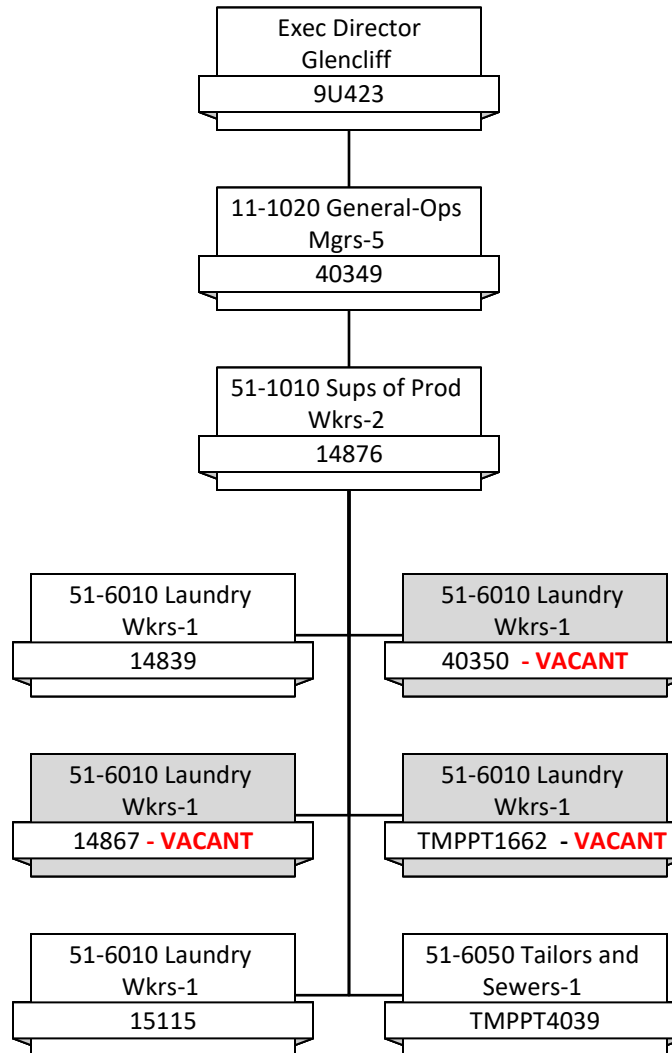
Exec Director Glencliff
9U423

11-1020 General-Ops Mgrs-5
40349

51-1010 Sups of Prod Wkrs-2
14876

51-6010 Laundry Wkrs-1
14839

51-6010 Laundry Wkrs-1
40350 - VACANT

51-6010 Laundry Wkrs-1
14867 - VACANT

51-6010 Laundry Wkrs-1
TMPPT1662 - VACANT

51-6010 Laundry Wkrs-1
15115

51-6050 Tailors and Sewers-1
TMPPT4039